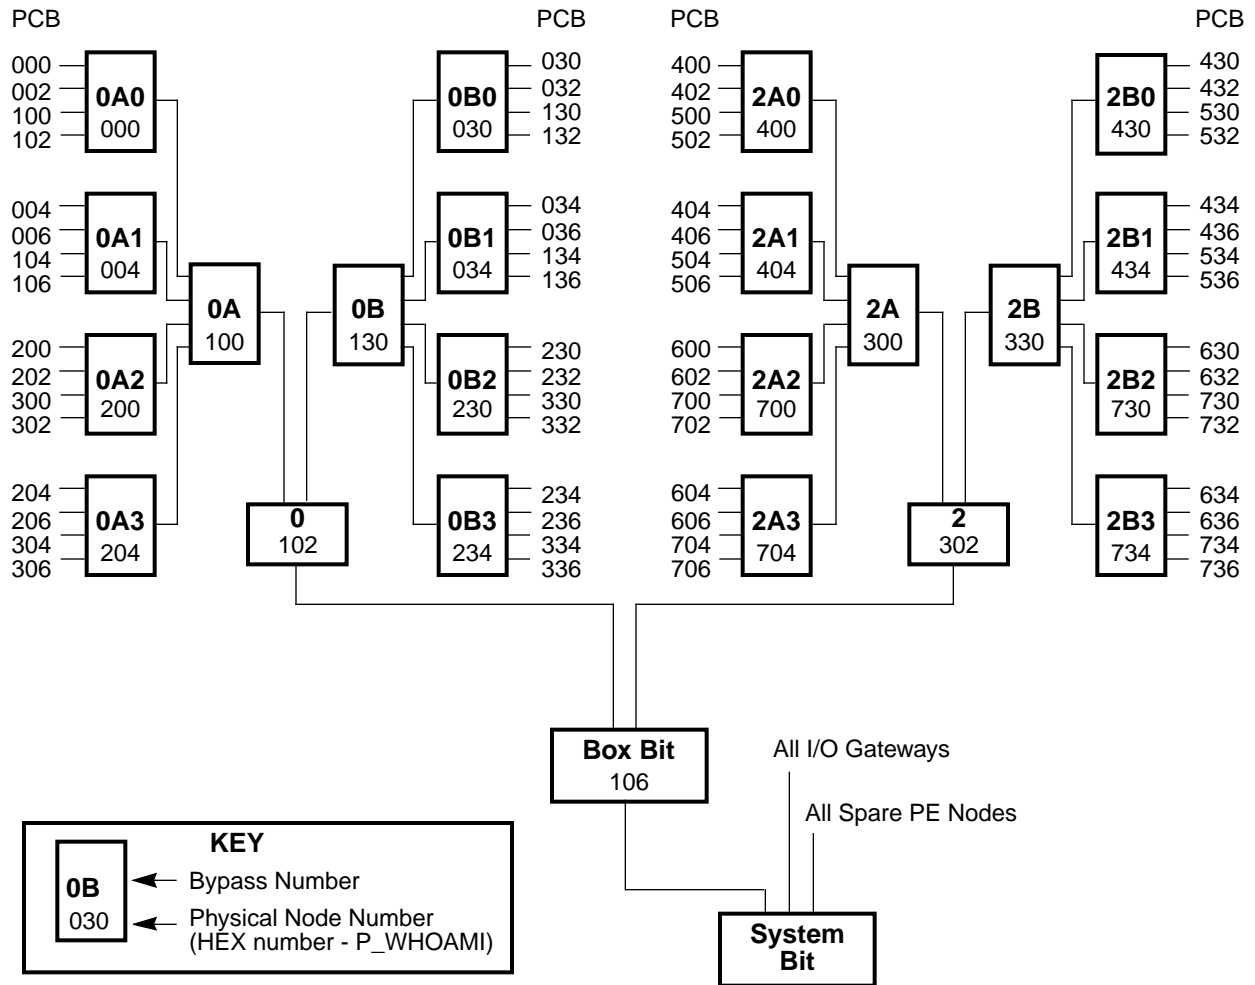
PCB

000
002
100
102
0A0
000

004
006
104
106
0A1
004

200
202
300
302
0A2
200

204
206
304
306
0A3
204

0A
100

PCB

0B0
030
030
032
130
132

0B1
034
034
036
134
136

0B2
230
230
232
330
332

0B3
234
234
236
334
336

0B
130

0
102

PCB

400
402
500
502
2A0
400

404
406
504
506
2A1
404

600
602
700
702
2A2
700

604
606
704
706
2A3
704

2A
300

PCB

2B0
430
430
432
530
532

2B1
434
434
436
534
536

2B2
730
630
632
730
732

2B3
734
634
636
734
736

2B
330

2
302

Box Bit
106

All I/O Gateways

All Spare PE Nodes

System Bit

KEY
0B
030
Bypass Number
Physical Node Number (HEX number - P_WHOAMI)